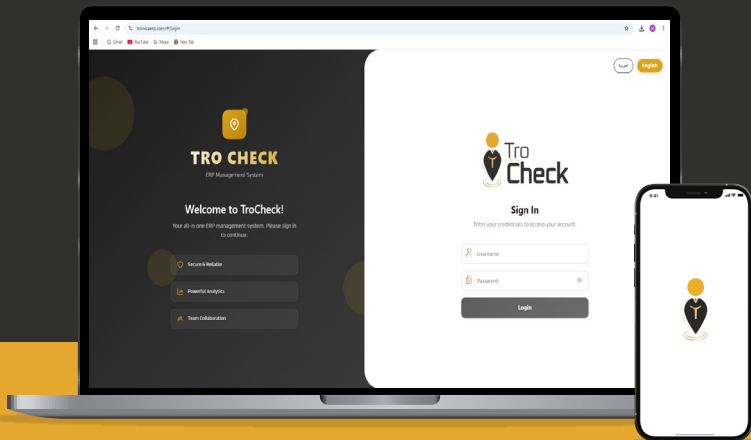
troncaserp.com/#/login

Gmail YouTube Maps New Tab

العربية English

TRO CHECK

ERP Management System

Welcome to TroCheck!

Your all-in-one ERP management system. Please sign in to continue.

Secure & Reliable

Powerful Analytics

Team Collaboration

Tro Check

Sign In

Enter your credentials to access your account.

Username

Password

Login

9:41